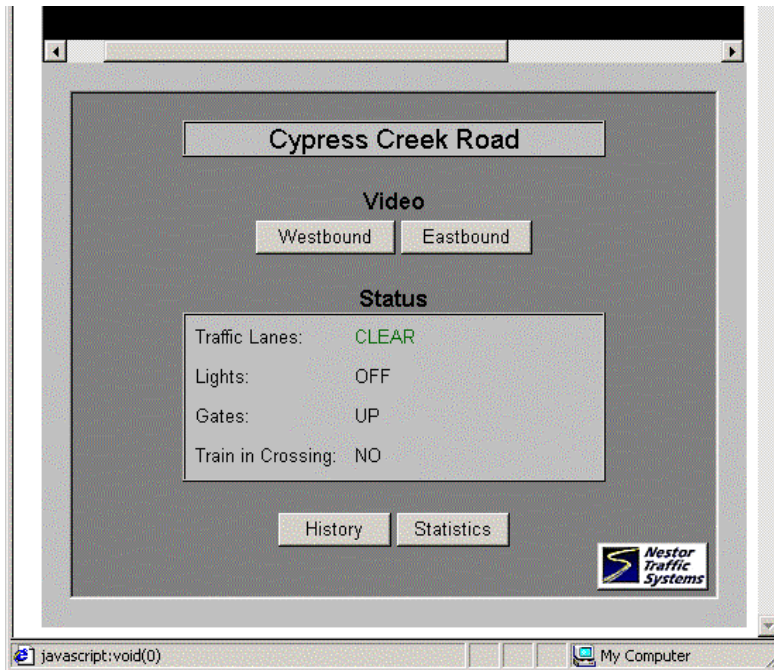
Cypress Creek Road

Video

Westbound Eastbound

Status

| | |
|---|---|
| Traffic Lanes: | CLEAR |
| Lights: | OFF |
| Gates: | UP |
| Train in Crossing: | NO |

History Statistics

Nestor Traffic Systems

javascript:void(0)

My Computer